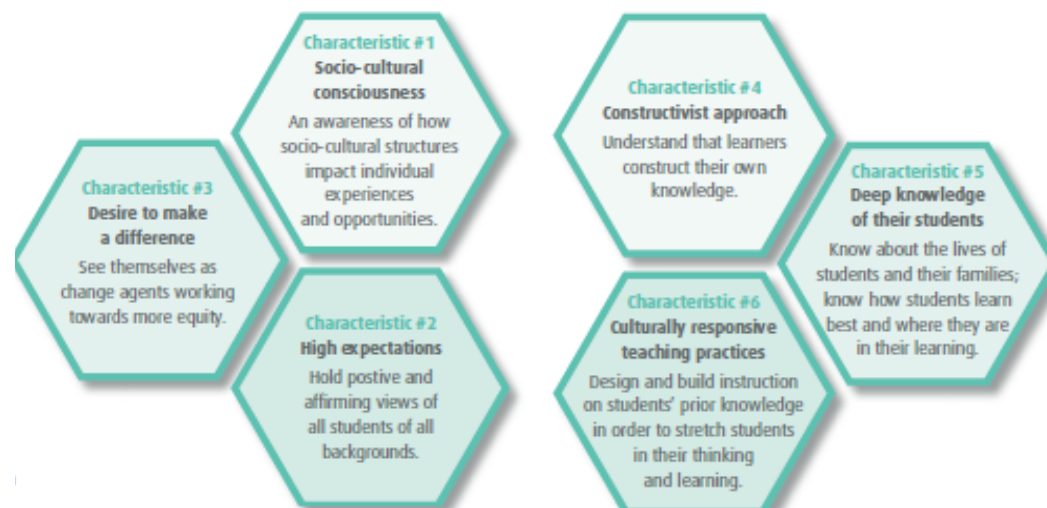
Characteristic #1
Socio-cultural consciousness
An awareness of how socio-cultural structures impact individual experiences and opportunities.

Characteristic #3
Desire to make a difference
See themselves as change agents working towards more equity.

Characteristic #2
High expectations
Hold postive and affirming views of all students of all backgrounds.

Characteristic #4
Constructivist approach
Understand that learners construct their own knowledge.

Characteristic #5
Deep knowledge of their students
Know about the lives of students and their families; know how students learn best and where they are in their learning.

Characteristic #6
Culturally responsive teaching practices
Design and build instruction on students' prior knowledge in order to stretch students in their thinking and learning.